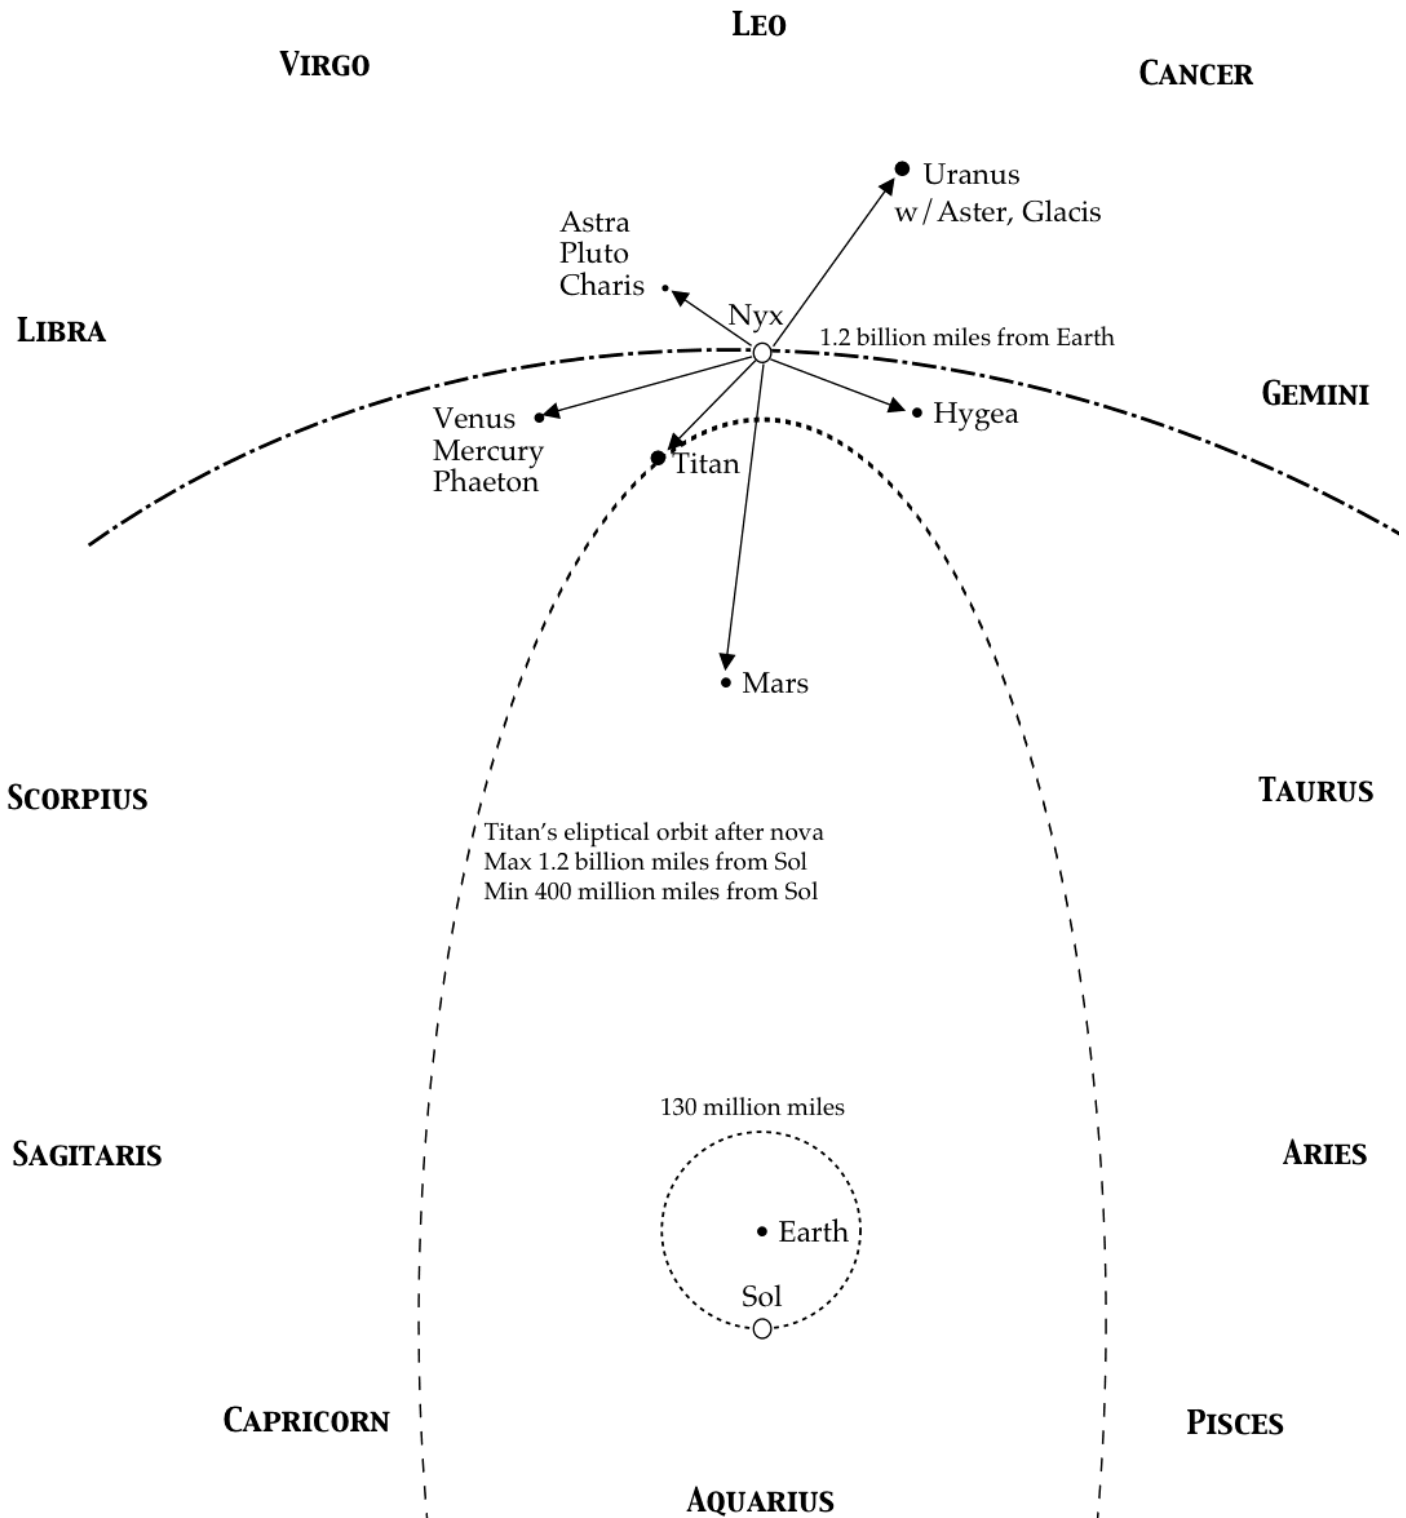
LEO

VIRGO

CANCER

Uranus
w/Aster, Glacis

Astra
Pluto
Charis

Nyx

1.2 billion miles from Earth

LIBRA

GEMINI

Venus
Mercury
Phaeton

Hygea

Titan

Mars

SCORPIUS

TAURUS

Titan's eliptical orbit after nova
Max 1.2 billion miles from Sol
Min 400 million miles from Sol

130 million miles

SAGITARIS

ARIES

Earth

Sol

CAPRICORN

PISCES

AQUARIUS